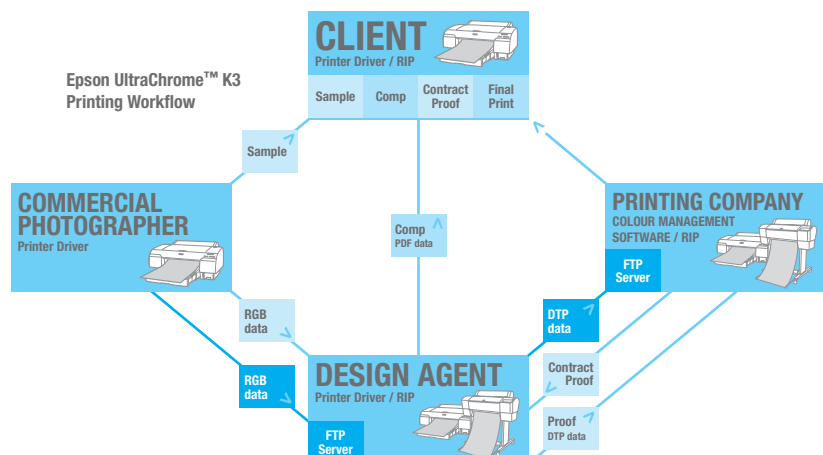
Epson UltraChrome™ K3
Printing Workflow

CLIENT
Printer Driver / RIP

| Sample | Comp | Contract Proof | Final Print |
|---|---|---|---|

Sample

COMMERCIAL PHOTOGRAPHER
Printer Driver

Comp
PDF data

PRINTING COMPANY
COLOUR MANAGEMENT SOFTWARE / RIP

FTP Server

RGB data

RGB data

DTP data

Contract Proof

DESIGN AGENT
Printer Driver / RIP

Proof
DTP data

FTP Server